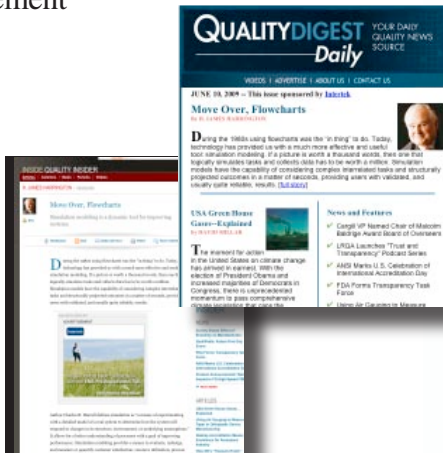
ement

QUALITY DIGEST Daily YOUR DAILY QUALITY NEWS SOURCE

VIDEOS | ADVERTISE | ABOUT US | CONTACT US

JUNE 10, 2009 – This issue sponsored by Intertek

Move Over, Flowcharts

by H. JAMES HARRINGTON

During the 1960s using flowcharts was the "in thing" to do. Today, technology has provided us with a much more effective and useful tool: simulation modeling. If a picture is worth a thousand words, then one that logically simulates tasks and collects data has to be worth a million. Simulation models have the capability of considering complex interrelated tasks and structurally projected outcomes in a matter of seconds, providing users with validated, and usually quite reliable, results. [full story]

USA Green House Gases—Explained

The moment for action in the United States on climate change has arrived in earnest. With the election of President Obama and increased majorities of Democrats in Congress, there is unprecedented momentum to pass comprehensive

News and Features

Corgill VP Named Chair of Malcolm Baldrige Award Board of Overseers

LRQA Launches "Trust and Transparency" Podcast Series

ANSI Marks U.S. Celebration of International Accreditation Day

FDA Forms Transparency Task Force

INSIDE QUALITY INSIDER

H. JAMES HARRINGTON

Move Over, Flowcharts

Simulation modeling is a dynamic tool for improving systems

ARTICLES